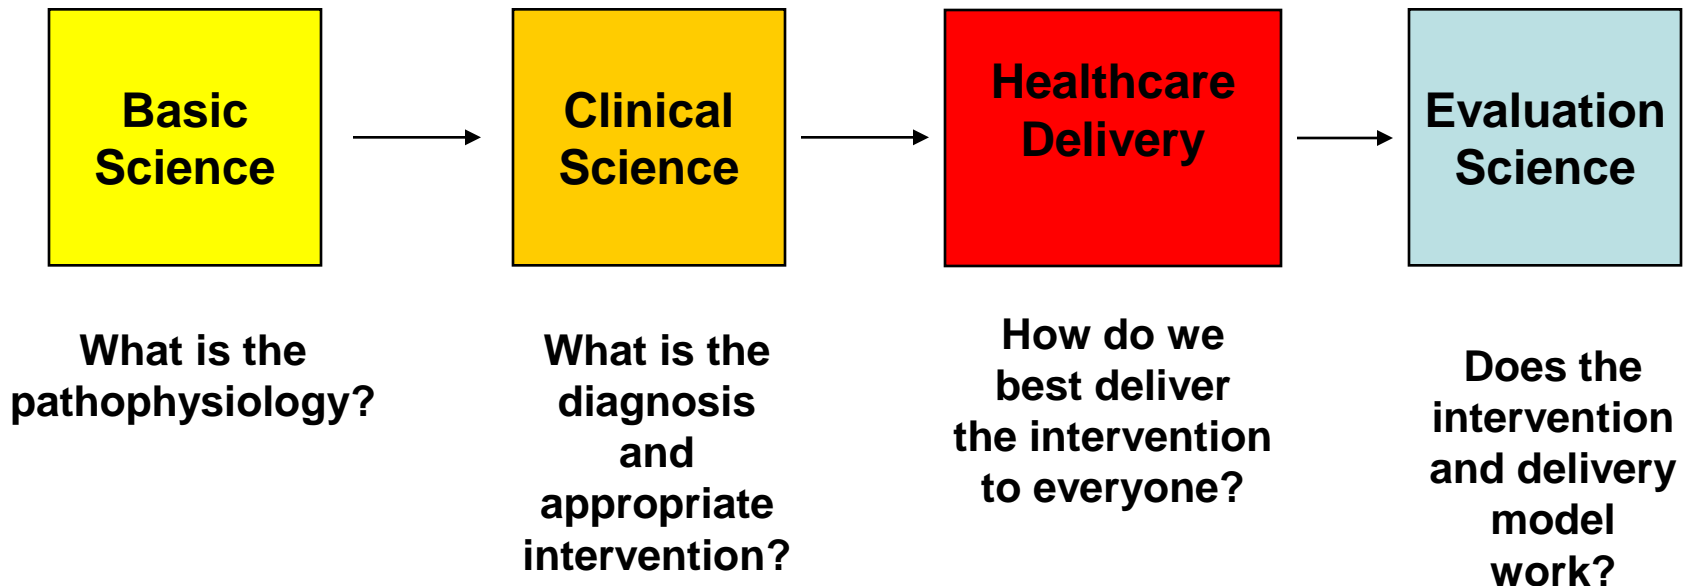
Basic Science

Clinical Science

Healthcare Delivery

Evaluation Science

What is the pathophysiology?

What is the diagnosis and appropriate intervention?

How do we best deliver the intervention to everyone?

Does the intervention and delivery model work?